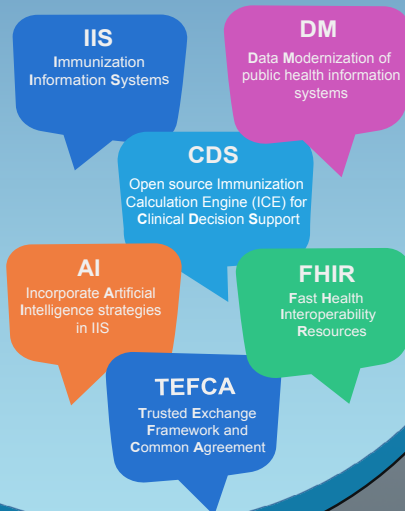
IIS
Immunization Information Systems

DM
Data Modernization of public health information systems

CDS
Open source Immunization Calculation Engine (ICE) for Clinical Decision Support

AI
Incorporate Artificial Intelligence strategies in IIS

FHIR
Fast Health Interoperability Resources

TEFCA
Trusted Exchange Framework and Common Agreement